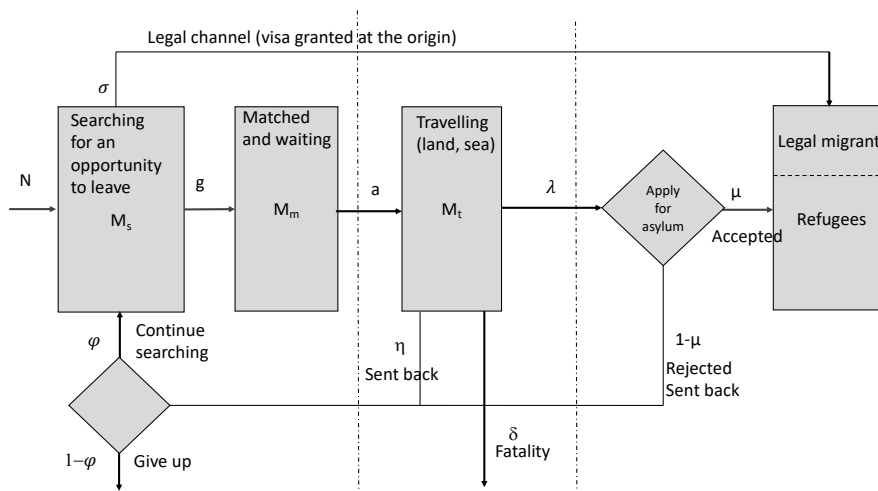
Legal channel (visa granted at the origin)

$\sigma$

Searching for an opportunity to leave

$M_s$

N

g

Matched and waiting

$M_m$

a

Travelling (land, sea)

$M_t$

$\lambda$

Apply for asylum

$\mu$

Accepted

Legal migrant

Refugees

$\varphi$

Continue searching

$\eta$

Sent back

1-$\mu$

Rejected Sent back

$1-\varphi$

Give up

$\delta$

Fatality